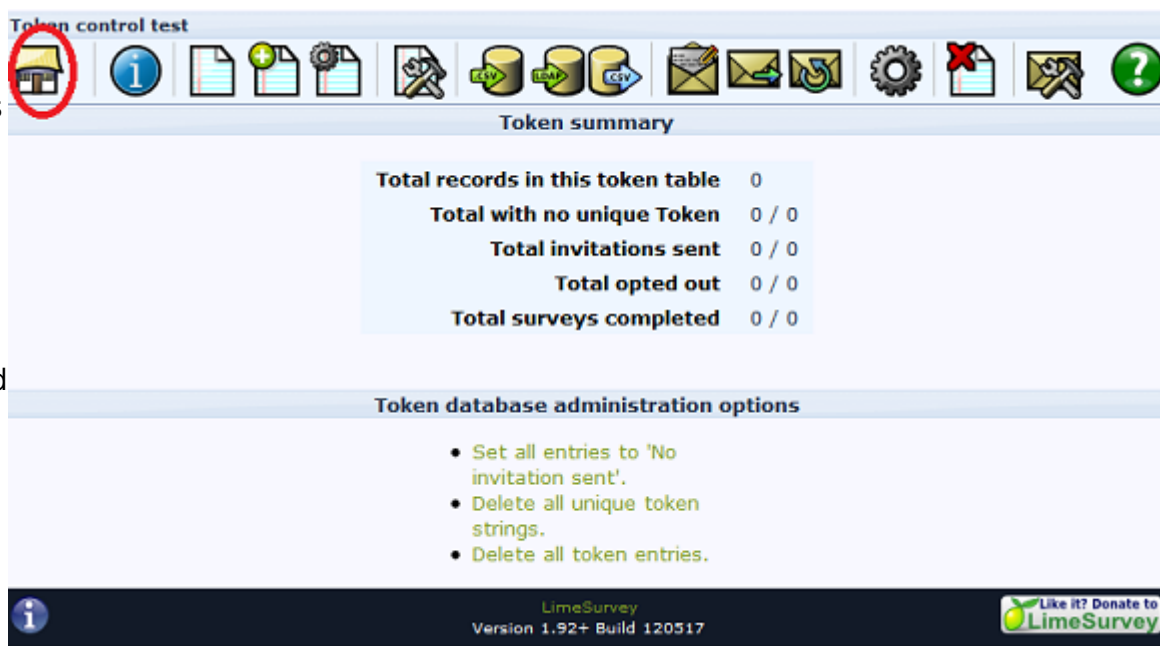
Token control test

CSV LDAP CSV

Token summary

| Total records in this token table | 0 |
|---|---|
| Total with no unique Token | 0 / 0 |
| Total invitations sent | 0 / 0 |
| Total opted out | 0 / 0 |
| Total surveys completed | 0 / 0 |

Token database administration options

- Set all entries to 'No invitation sent'.
- Delete all unique token strings.
- Delete all token entries.

LimeSurvey
Version 1.92+ Build 120517

Like it? Donate to LimeSurvey